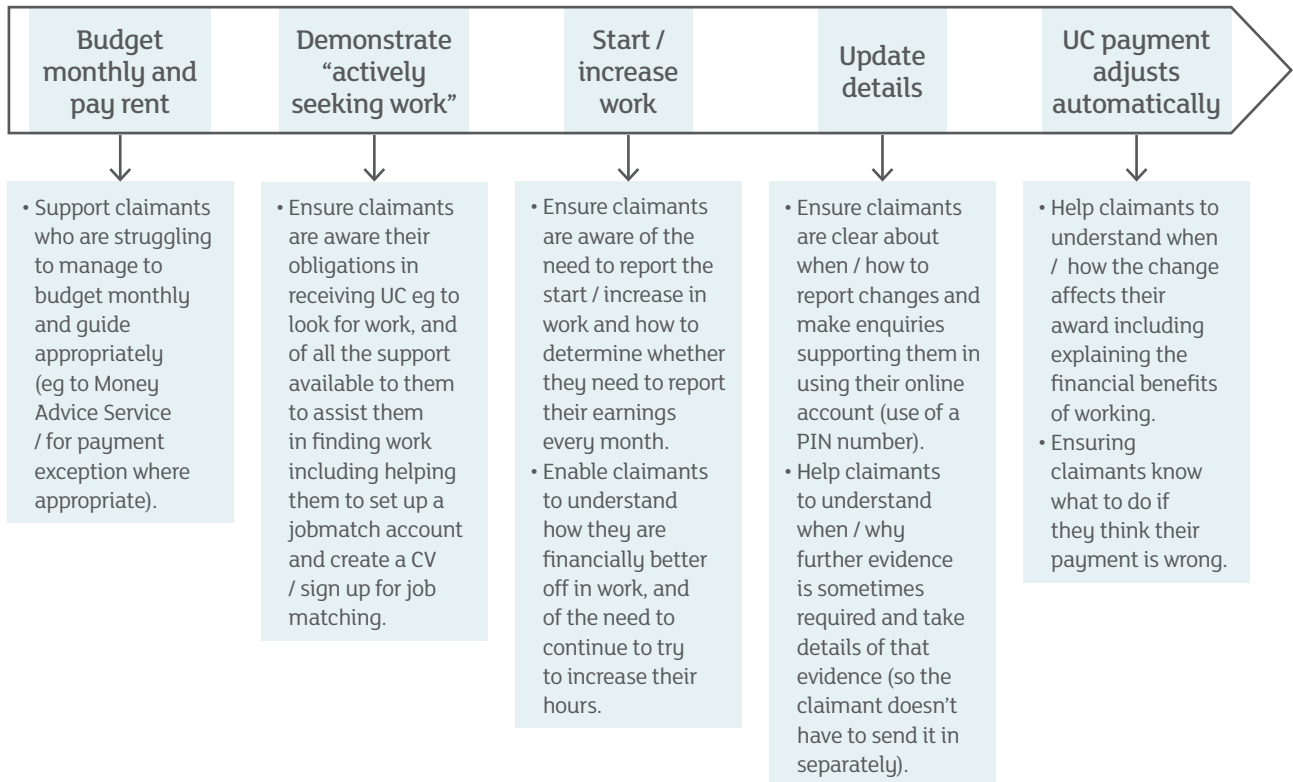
Budget monthly and pay rent

Demonstrate "actively seeking work"

Start / increase work

Update details

UC payment adjusts automatically

• Support claimants who are struggling to manage to budget monthly and guide appropriately (eg to Money Advice Service / for payment exception where appropriate).

• Ensure claimants are aware their obligations in receiving UC eg to look for work, and of all the support available to them to assist them in finding work including helping them to set up a jobmatch account and create a CV / sign up for job matching.

• Ensure claimants are aware of the need to report the start / increase in work and how to determine whether they need to report their earnings every month.
• Enable claimants to understand how they are financially better off in work, and of the need to continue to try to increase their hours.

• Ensure claimants are clear about when / how to report changes and make enquiries supporting them in using their online account (use of a PIN number).
• Help claimants to understand when / why further evidence is sometimes required and take details of that evidence (so the claimant doesn't have to send it in separately).

• Help claimants to understand when / how the change affects their award including explaining the financial benefits of working.
• Ensuring claimants know what to do if they think their payment is wrong.